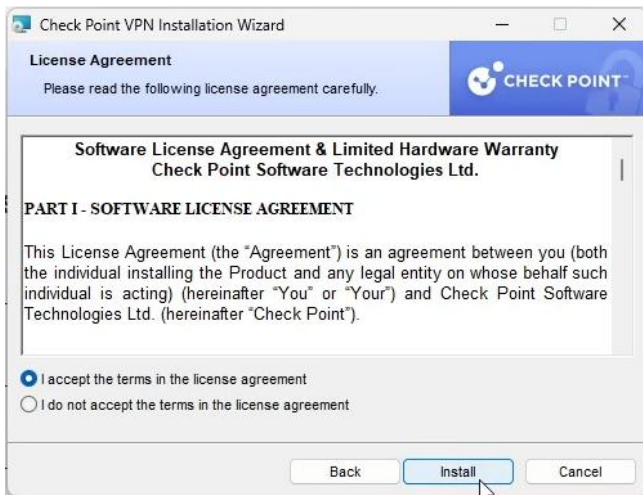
Check Point VPN Installation Wizard

License Agreement

Please read the following license agreement carefully.

CHECK POINT

Software License Agreement & Limited Hardware Warranty
Check Point Software Technologies Ltd.

PART I - SOFTWARE LICENSE AGREEMENT

This License Agreement (the "Agreement") is an agreement between you (both the individual installing the Product and any legal entity on whose behalf such individual is acting) (hereinafter "You" or "Your") and Check Point Software Technologies Ltd. (hereinafter "Check Point").

I accept the terms in the license agreement

I do not accept the terms in the license agreement

Back

Install

Cancel